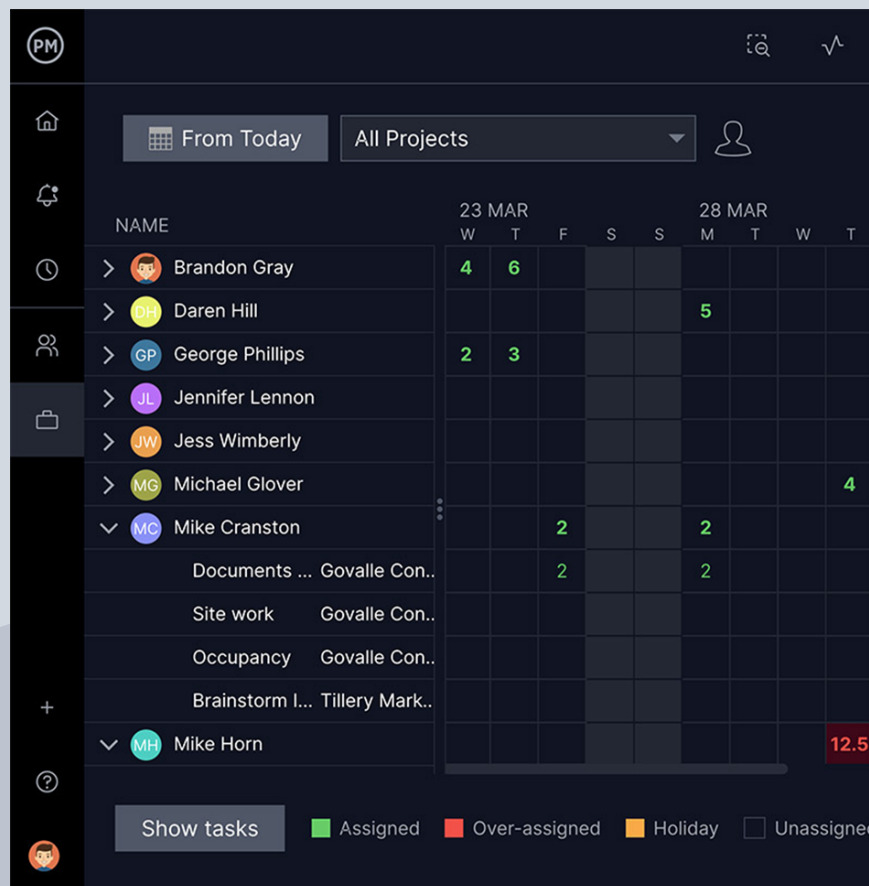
PM

From Today

All Projects

NAME

23 MAR
W T F S S

28 MAR
M T W T

| NAME | W | T | F | S | S | M | T | W | T |
|---|---|---|---|---|---|---|---|---|---|
| Brandon Gray | 4 | 6 | | | | | | | |
| DH Daren Hill | | | | | | 5 | | | |
| GP George Phillips | 2 | 3 | | | | | | | |
| JL Jennifer Lennon | | | | | | | | | |
| JW Jess Wimberly | | | | | | | | | |
| MG Michael Glover | | | | | | | | | 4 |
| MC Mike Cranston | | | 2 | | | 2 | | | |
| Documents ... Govalle Con.. | | | 2 | | | 2 | | | |
| Site work Govalle Con.. | | | | | | | | | |
| Occupancy Govalle Con.. | | | | | | | | | |
| Brainstorm I... Tillery Mark.. | | | | | | | | | |
| MH Mike Horn | | | | | | | | | 12.5 |

Show tasks

Assigned Over-assigned Holiday Unassigne